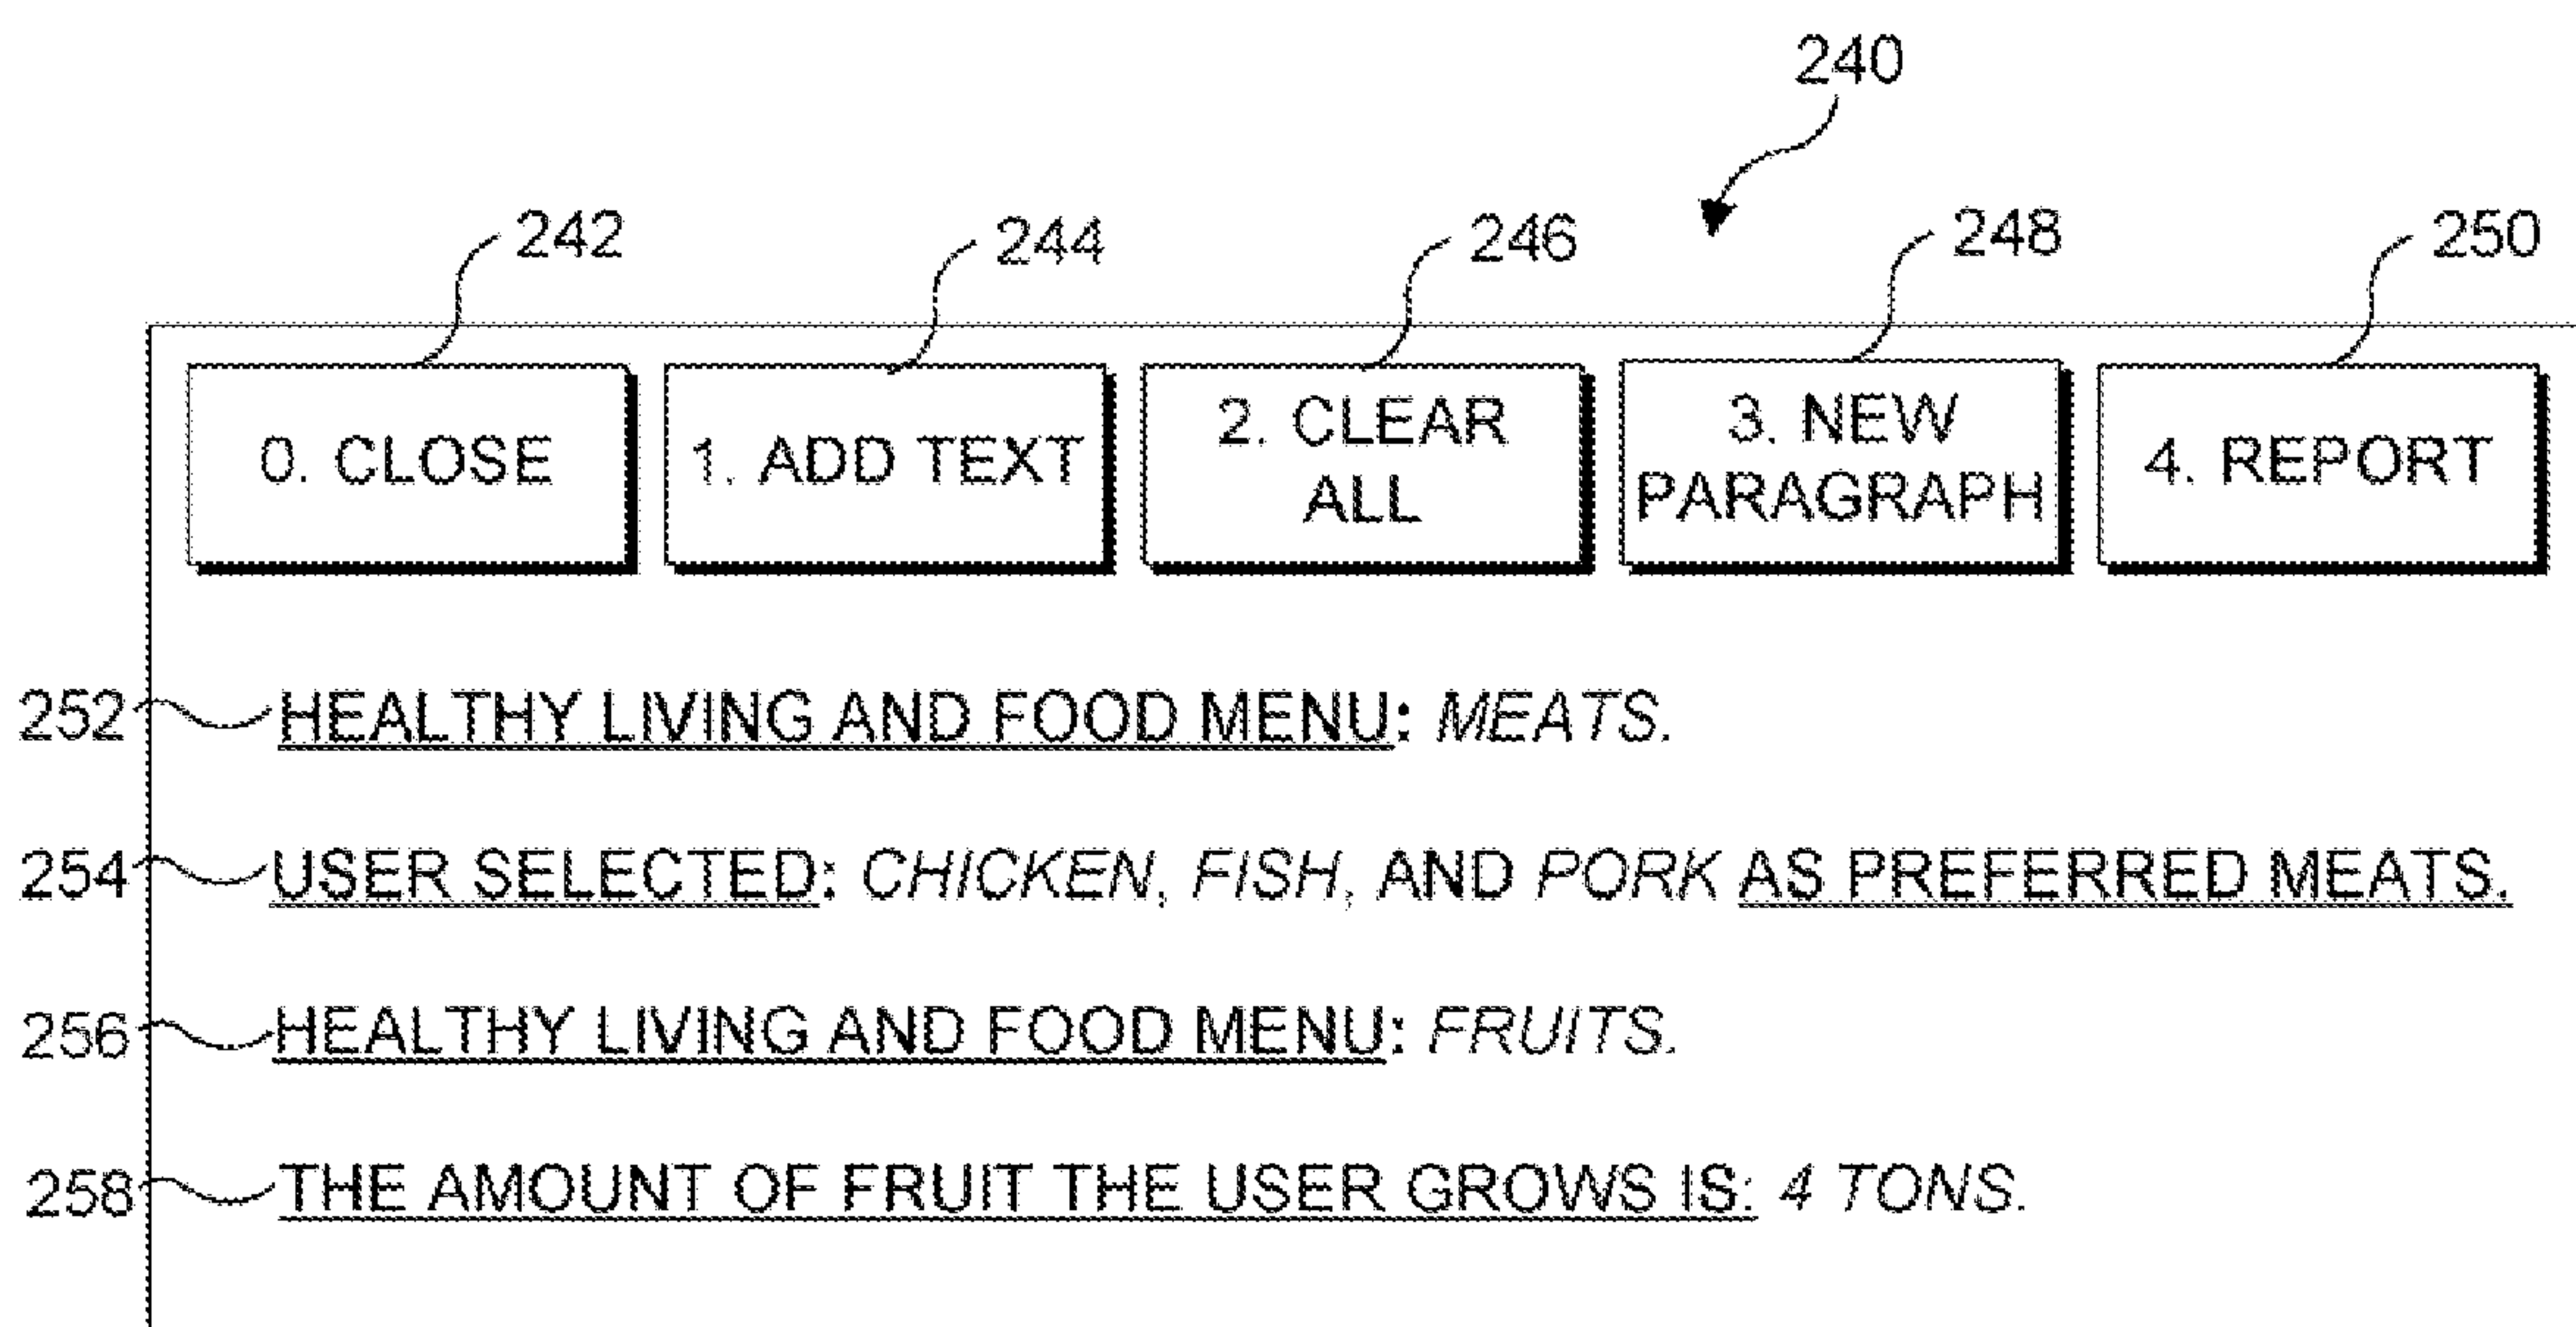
240

242 244 246 248 250

0. CLOSE

1. ADD TEXT

2. CLEAR ALL

3. NEW PARAGRAPH

4. REPORT

252 HEALTHY LIVING AND FOOD MENU: MEATS.

254 USER SELECTED: CHICKEN, FISH, AND PORK AS PREFERRED MEATS.

256 HEALTHY LIVING AND FOOD MENU: FRUITS.

258 THE AMOUNT OF FRUIT THE USER GROWS IS: 4 TONS.